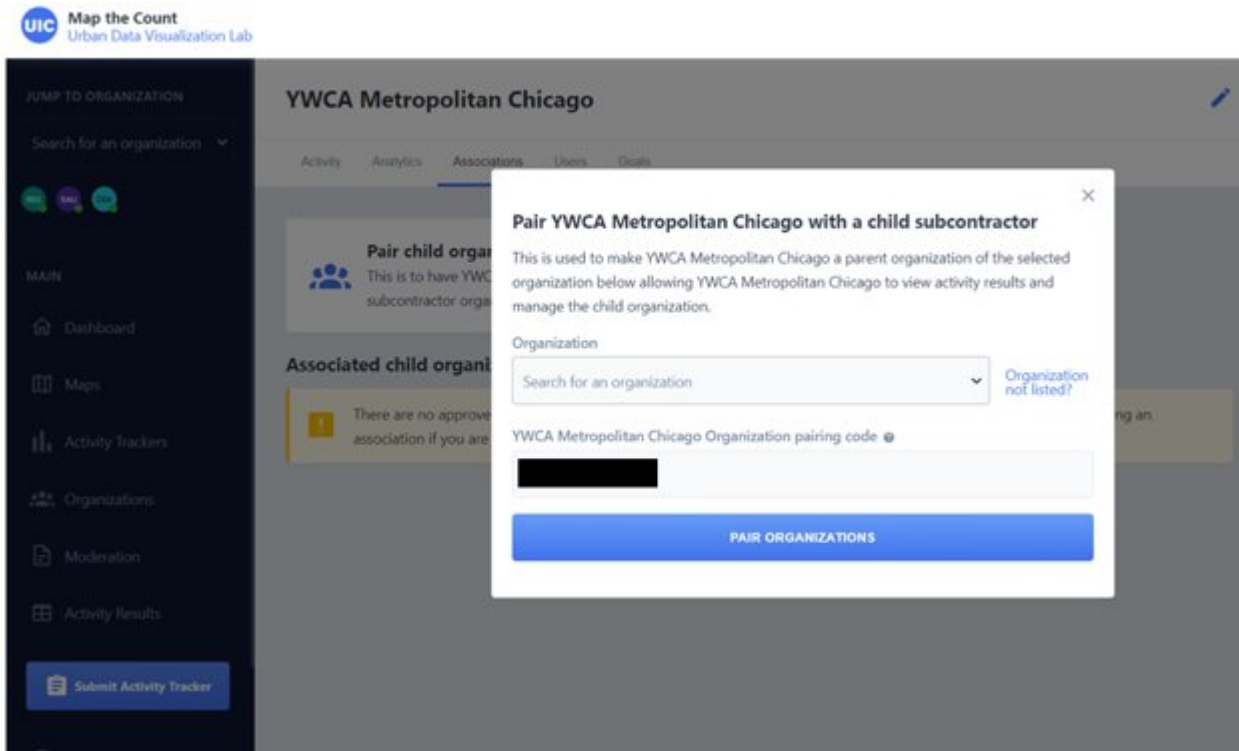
UIC Map the Count
Urban Data Visualization Lab

JUMP TO ORGANIZATION

Search for an organization

MAIN

Dashboard

Maps

Activity Trackers

Organizations

Moderation

Activity Results

Submit Activity Tracker

YWCA Metropolitan Chicago

Activity Analytics Associations Users Goals

Pair child organ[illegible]
This is to have YWC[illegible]
subcontractor orga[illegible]

Associated child organi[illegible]

There are no approve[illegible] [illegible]ng an association if you are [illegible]

Pair YWCA Metropolitan Chicago with a child subcontractor

This is used to make YWCA Metropolitan Chicago a parent organization of the selected organization below allowing YWCA Metropolitan Chicago to view activity results and manage the child organization.

Organization

Search for an organization

Organization not listed?

YWCA Metropolitan Chicago Organization pairing code

PAIR ORGANIZATIONS